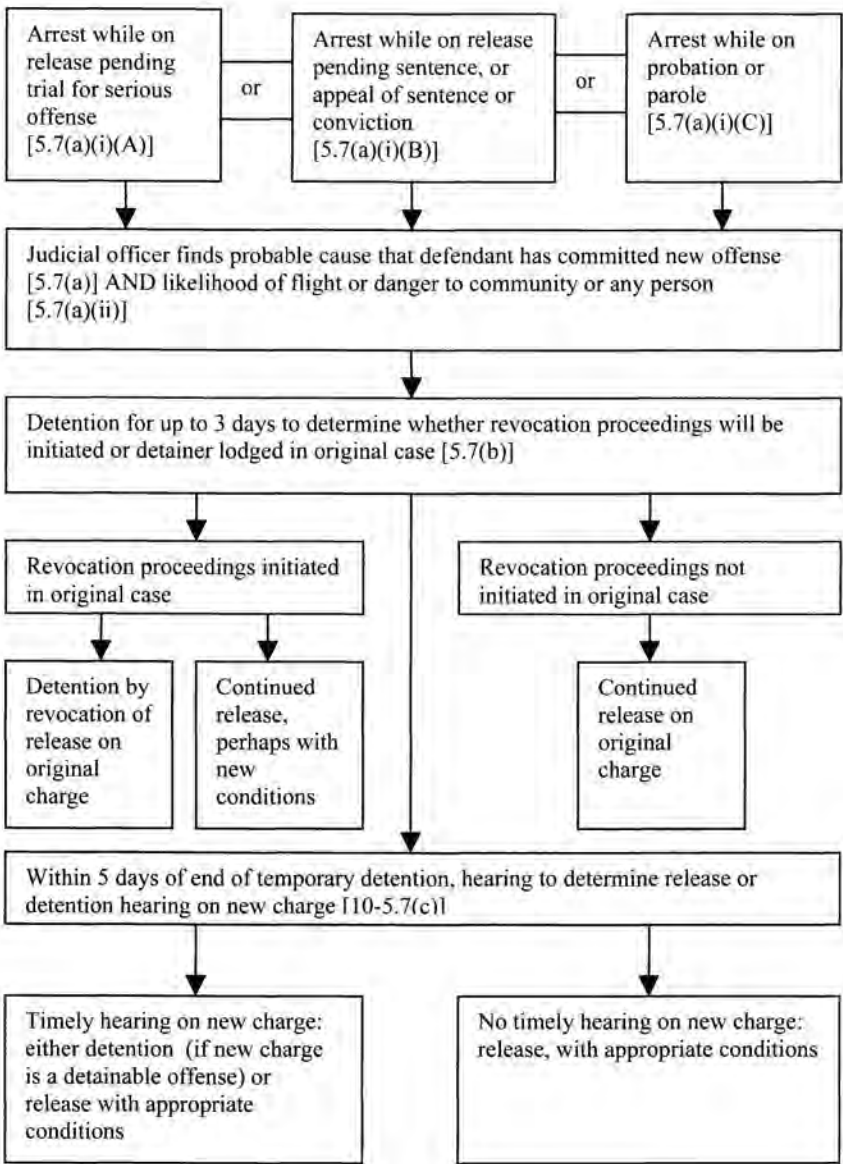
Arrest while on release pending trial for serious offense [5.7(a)(i)(A)]

or

Arrest while on release pending sentence, or appeal of sentence or conviction [5.7(a)(i)(B)]

or

Arrest while on probation or parole [5.7(a)(i)(C)]

Judicial officer finds probable cause that defendant has committed new offense [5.7(a)] AND likelihood of flight or danger to community or any person [5.7(a)(ii)]

Detention for up to 3 days to determine whether revocation proceedings will be initiated or detainer lodged in original case [5.7(b)]

Revocation proceedings initiated in original case

Revocation proceedings not initiated in original case

Detention by revocation of release on original charge

Continued release, perhaps with new conditions

Continued release on original charge

Within 5 days of end of temporary detention, hearing to determine release or detention hearing on new charge [10-5.7(c)]

Timely hearing on new charge: either detention (if new charge is a detainable offense) or release with appropriate conditions

No timely hearing on new charge: release, with appropriate conditions